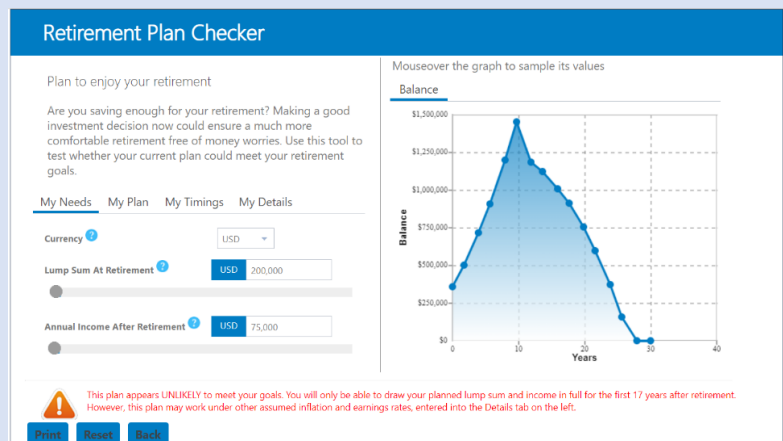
Retirement Plan Checker

Plan to enjoy your retirement

Are you saving enough for your retirement? Making a good investment decision now could ensure a much more comfortable retirement free of money worries. Use this tool to test whether your current plan could meet your retirement goals.

My Needs My Plan My Timings My Details

Currency ?

USD

Lump Sum At Retirement ?

USD 200,000

Annual Income After Retirement ?

USD 75,000

Mouseover the graph to sample its values

Balance

$1,500,000
$1,250,000
$1,000,000
$750,000
$500,000
$250,000
$0

Balance

0 10 20 30 40

Years

This plan appears UNLIKELY to meet your goals. You will only be able to draw your planned lump sum and income in full for the first 17 years after retirement. However, this plan may work under other assumed inflation and earnings rates, entered into the Details tab on the left.

Print Reset Back